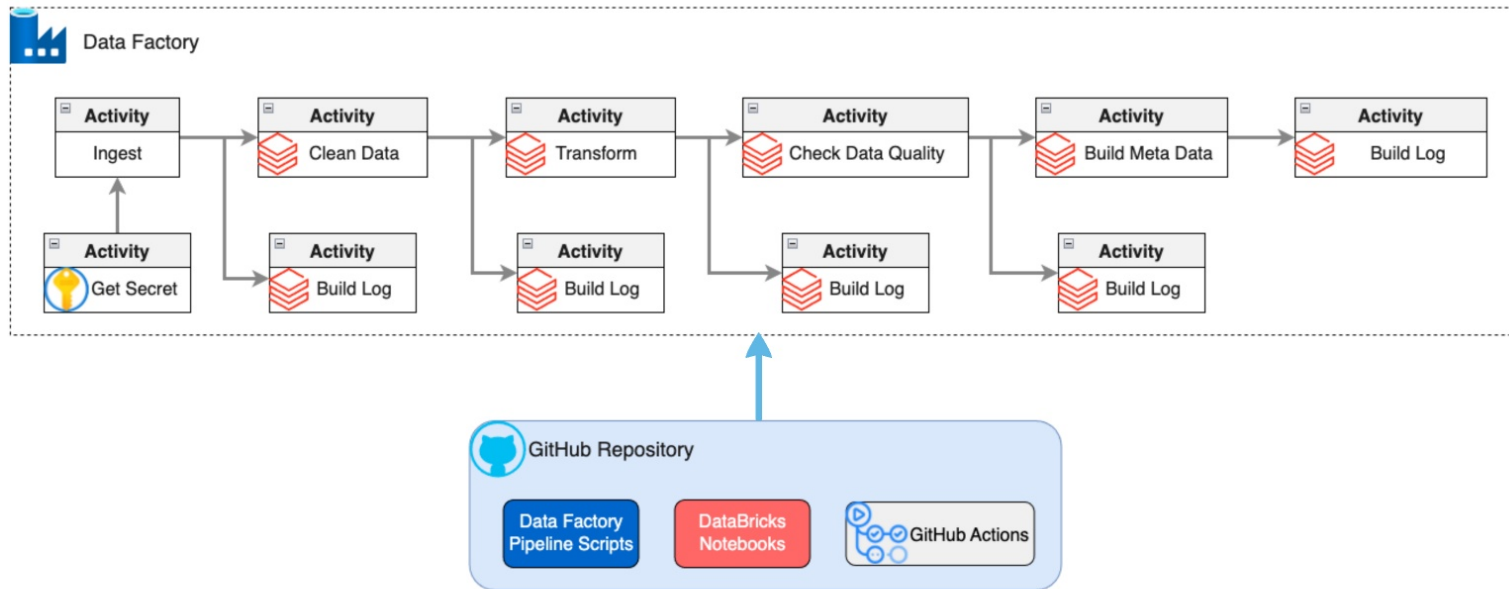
Data Factory

Activity
Ingest

Activity
Get Secret

Activity
Clean Data

Activity
Build Log

Activity
Transform

Activity
Build Log

Activity
Check Data Quality

Activity
Build Log

Activity
Build Meta Data

Activity
Build Log

Activity
Build Log

GitHub Repository

Data Factory Pipeline Scripts

DataBricks Notebooks

GitHub Actions